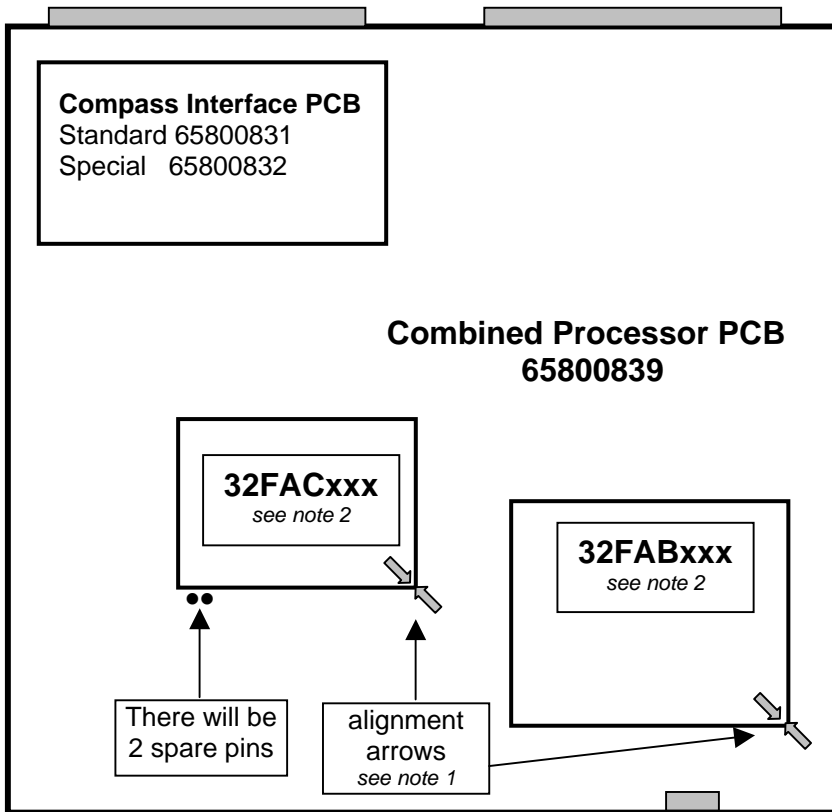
**Compass Interface PCB**
Standard 65800831
Special 65800832

**Combined Processor PCB**
**65800839**

**32FACxxx**
*see note 2*

**32FABxxx**
*see note 2*

There will be 2 spare pins

alignment arrows
*see note 1*